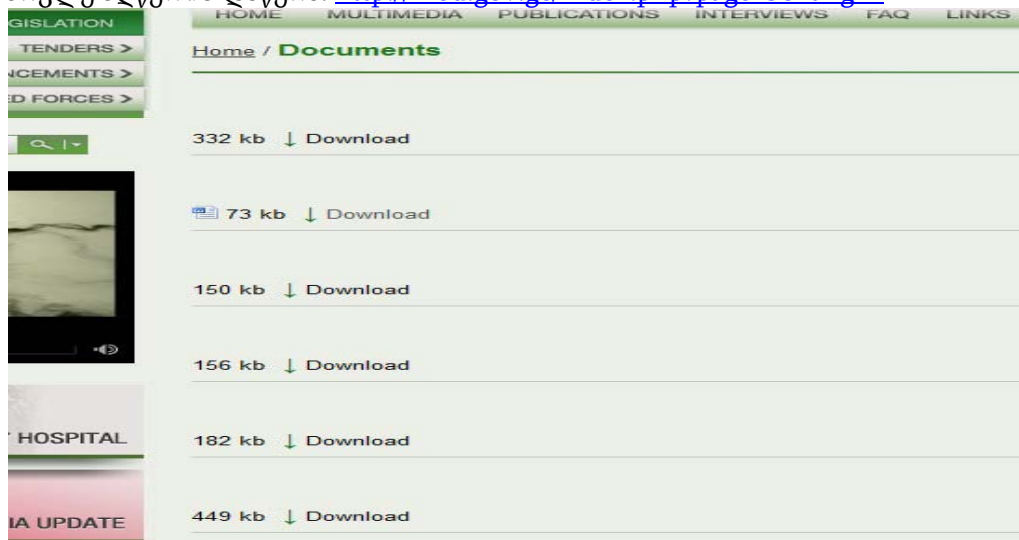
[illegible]

GISLATION

TENDERS >

NCEMENTS >

D FORCES >

HOSPITAL

IA UPDATE

HOME MULTIMEDIA PUBLICATIONS INTERVIEWS FAQ LINKS

Home / Documents

332 kb ↓ Download

73 kb ↓ Download

150 kb ↓ Download

156 kb ↓ Download

182 kb ↓ Download

449 kb ↓ Download